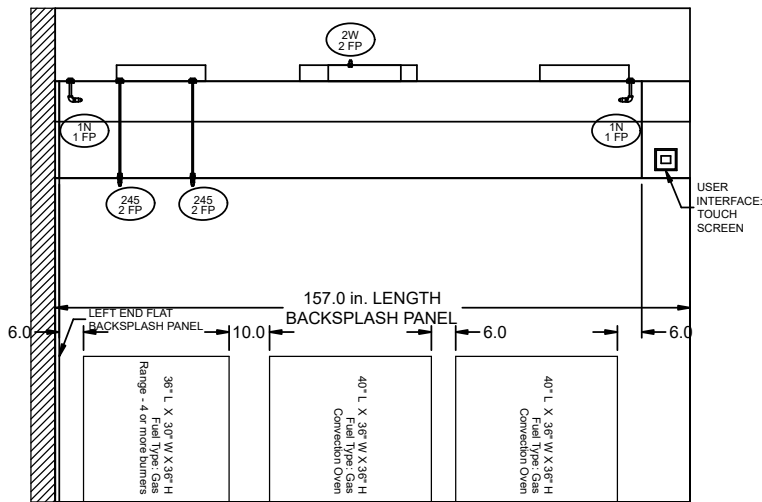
2W
2 FP

1N
1 FP

1N
1 FP

245
2 FP

245
2 FP

USER INTERFACE: TOUCH SCREEN

157.0 in. LENGTH
BACKSPLASH PANEL

LEFT END FLAT BACKSPLASH PANEL

6.0

10.0

6.0

6.0

36" L X 30" W X 36" H
Fuel Type: Gas
Range - 4 or more burners

40" L X 36" W X 36" H
Fuel Type: Gas
Convection Oven

40" L X 36" W X 36" H
Fuel Type: Gas
Convection Oven